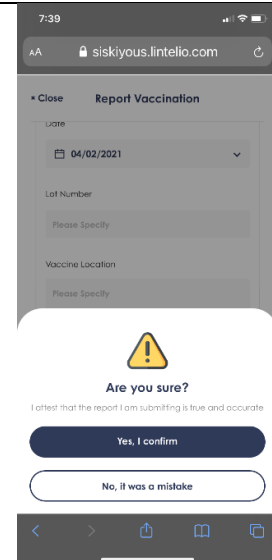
7:39

AA siskiyous.lintelio.com

× Close Report Vaccination

Date

04/02/2021

Lot Number

Please Specify

Vaccine Location

Please Specify

Are you sure?

I attest that the report I am submitting is true and accurate

Yes, I confirm

No, it was a mistake